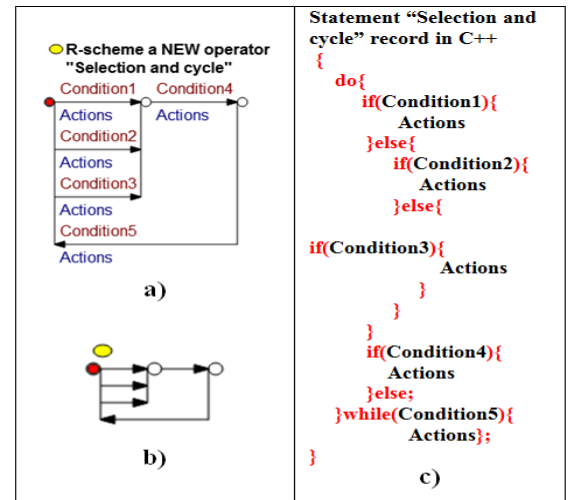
R-scheme a NEW operator "Selection and cycle"

Condition1
Condition4
Actions
Actions
Condition2
Actions
Condition3
Actions
Condition5
Actions

a)

b)

Statement "Selection and cycle" record in C++

{
do{
if(Condition1){
Actions
}else{
if(Condition2){
Actions
}else{
if(Condition3){
Actions
}
}
}
if(Condition4){
Actions
}else;
}while(Condition5){
Actions};
}

c)